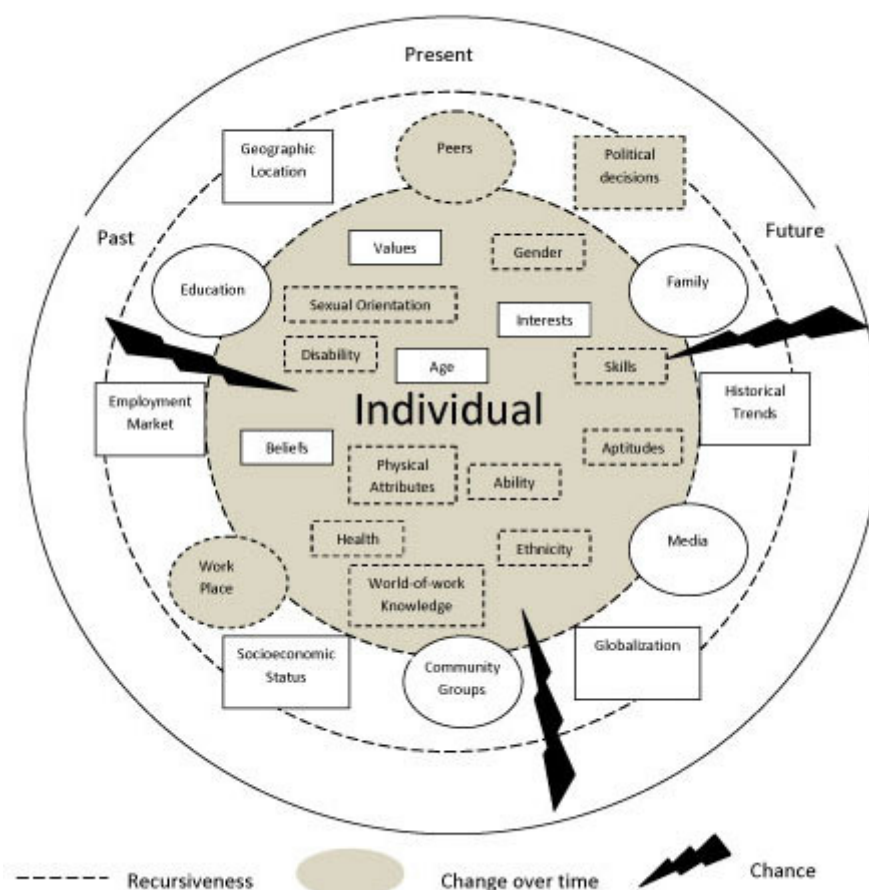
Present

Past

Future

Geographic Location

Peers

Political decisions

Values

Gender

Education

Family

Sexual Orientation

Interests

Disability

Age

Skills

Employment Market

Individual

Historical Trends

Beliefs

Physical Attributes

Ability

Aptitudes

Health

Ethnicity

Media

Work Place

World-of-work Knowledge

Socioeconomic Status

Community Groups

Globalization

Recursiveness

Change over time

Chance